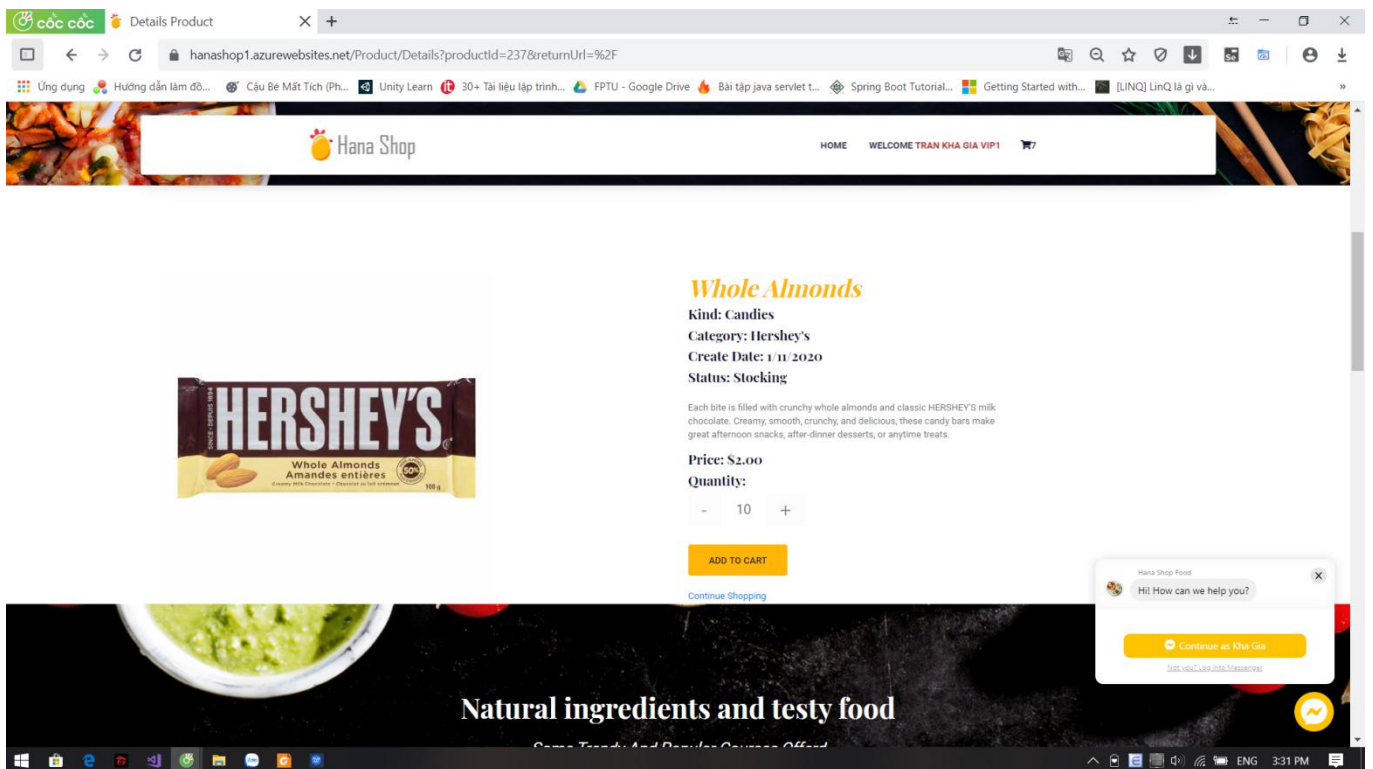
cốc cốc Details Product × +

hanashop1.azurewebsites.net/Product/Details?productId=237&returnUrl=%2F

Ứng dụng Hướng dẫn làm đồ... Cậu Bé Mất Tích (Ph... Unity Learn 30+ Tài liệu lập trình... FPTU - Google Drive Bài tập java servlet t... Spring Boot Tutorial... Getting Started with... [LINQ] LinQ là gì và... »

Hana Shop

HOME WELCOME TRAN KHA GIA VIP1 7

HERSHEY'S
Whole Almonds
Amandes entières
Creamy Milk Chocolate • Chocolat au lait crémeux
100 g

Whole Almonds
Kind: Candies
Category: Hershey's
Create Date: 1/11/2020
Status: Stocking

Each bite is filled with crunchy whole almonds and classic HERSHEY'S milk chocolate. Creamy, smooth, crunchy, and delicious, these candy bars make great afternoon snacks, after-dinner desserts, or anytime treats.

Price: $2.00
Quantity:
- 10 +

ADD TO CART

Continue Shopping

Hana Shop Food
Hi! How can we help you?
Continue as Kha Gia
Not you? Log into Messenger

Natural ingredients and testy food

ENG 3:31 PM